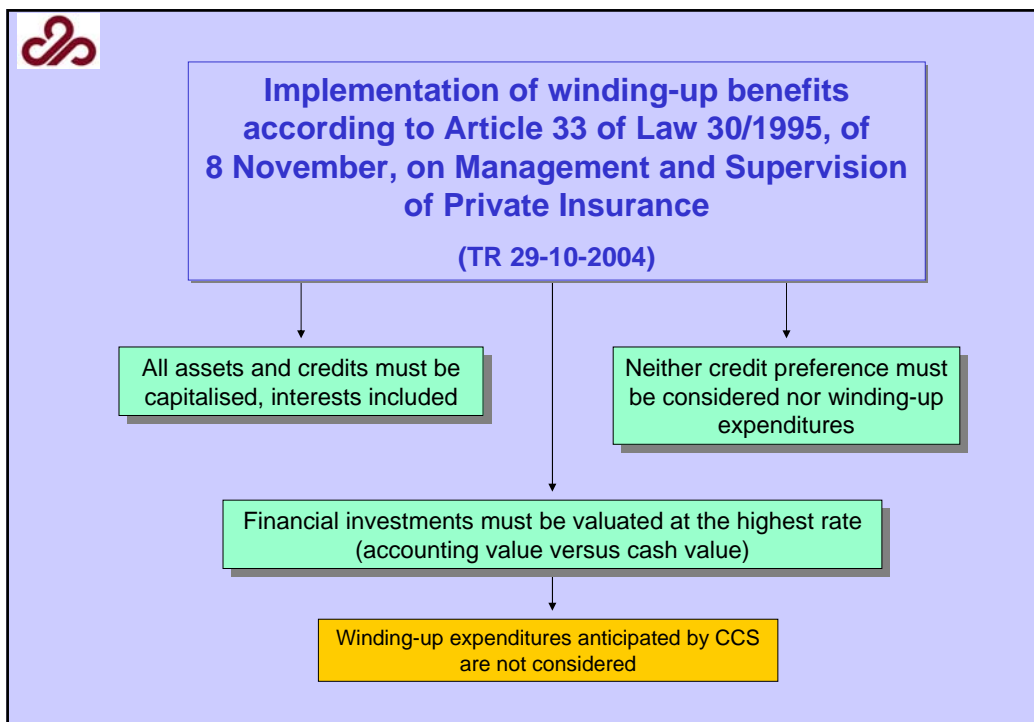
Implementation of winding-up benefits according to Article 33 of Law 30/1995, of 8 November, on Management and Supervision of Private Insurance

(TR 29-10-2004)

All assets and credits must be capitalised, interests included

Neither credit preference must be considered nor winding-up expenditures

Financial investments must be valuated at the highest rate (accounting value versus cash value)

Winding-up expenditures anticipated by CCS are not considered